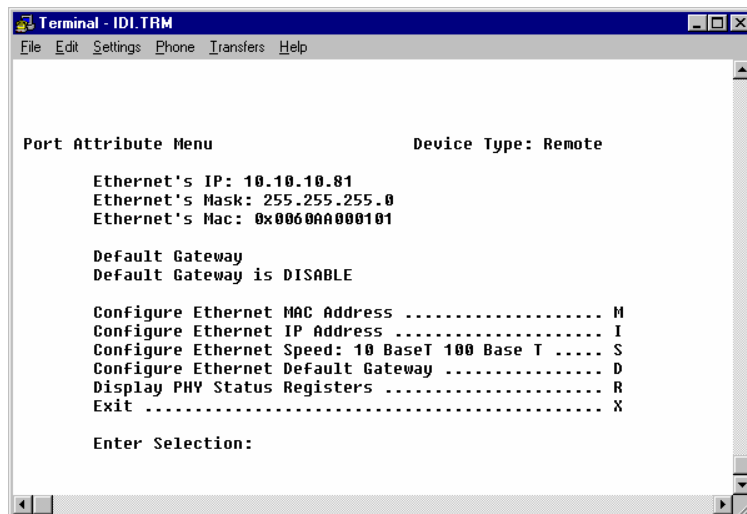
Terminal - IDI.TRM

File Edit Settings Phone Transfers Help

Port Attribute Menu Device Type: Remote

Ethernet's IP: 10.10.10.81
Ethernet's Mask: 255.255.255.0
Ethernet's Mac: 0x0060AA000101

Default Gateway
Default Gateway is DISABLE

Configure Ethernet MAC Address ..................... M
Configure Ethernet IP Address ...................... I
Configure Ethernet Speed: 10 BaseT 100 Base T ..... S
Configure Ethernet Default Gateway ................ D
Display PHY Status Registers ....................... R
Exit ............................................... X

Enter Selection: